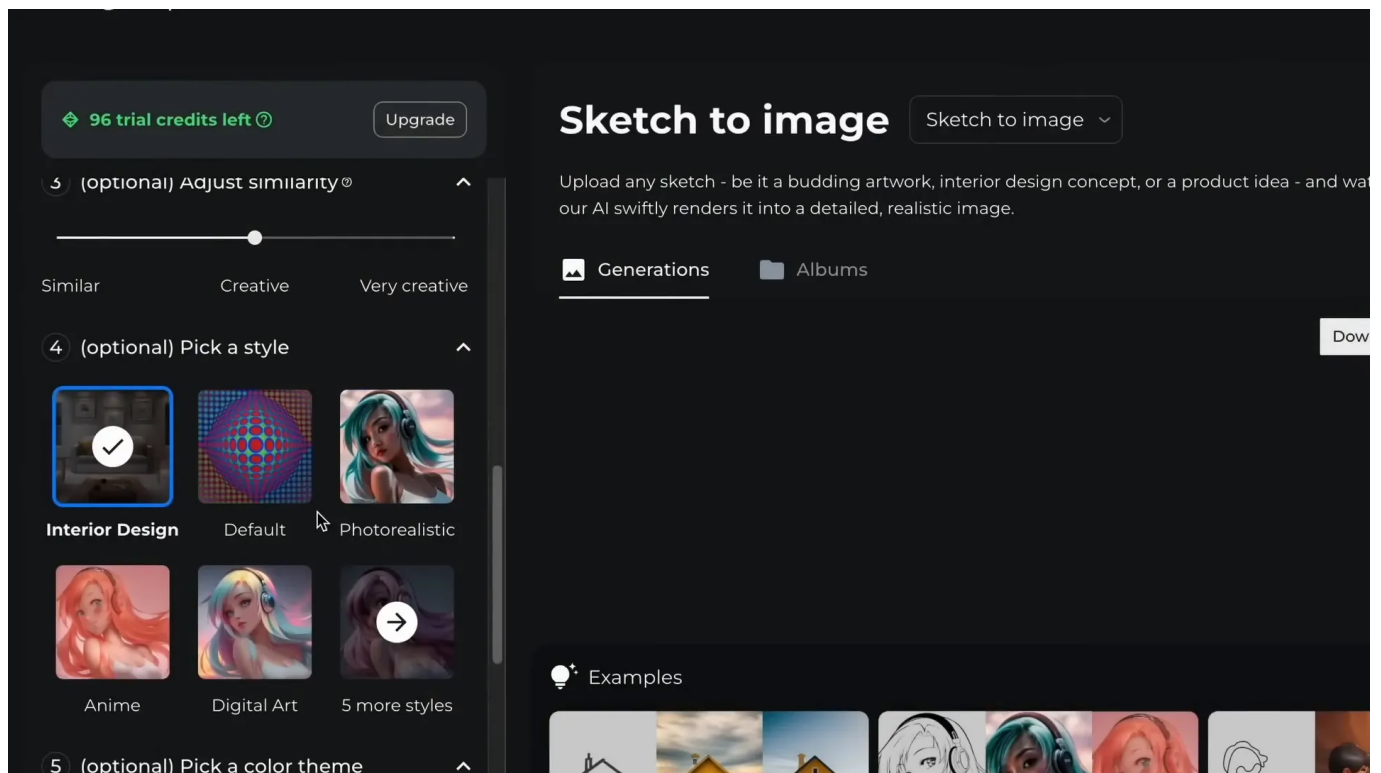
96 trial credits left

Upgrade

3 (optional) Adjust similarity

Similar Creative Very creative

4 (optional) Pick a style

Interior Design

Default

Photorealistic

Anime

Digital Art

5 more styles

5 (optional) Pick a color theme

Sketch to image

Sketch to image

Upload any sketch - be it a budding artwork, interior design concept, or a product idea - and wat our AI swiftly renders it into a detailed, realistic image.

Generations

Albums

Dow

Examples